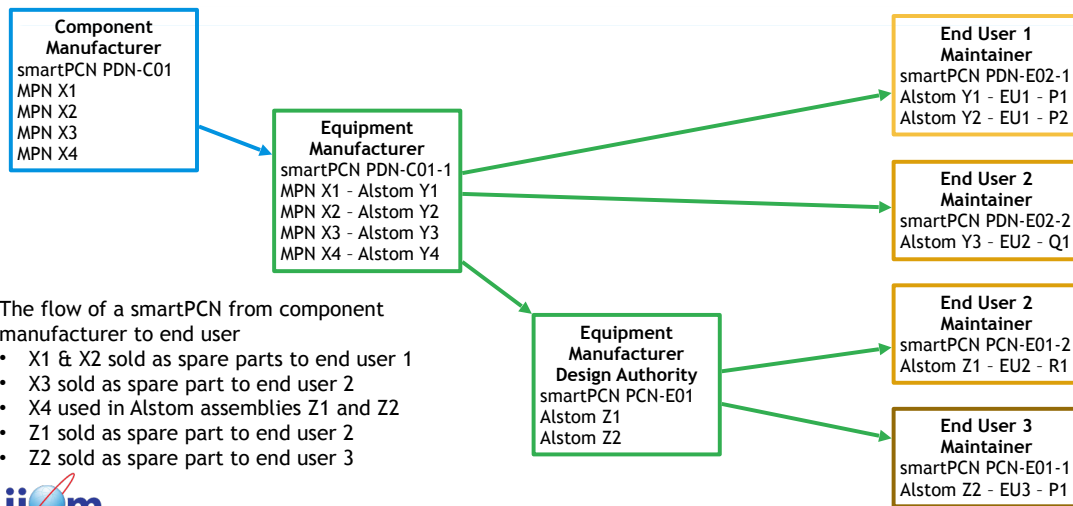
**Component Manufacturer**
smartPCN PDN-C01
MPN X1
MPN X2
MPN X3
MPN X4

**Equipment Manufacturer**
smartPCN PDN-C01-1
MPN X1 – Alstom Y1
MPN X2 – Alstom Y2
MPN X3 – Alstom Y3
MPN X4 – Alstom Y4

**End User 1 Maintainer**
smartPCN PDN-E02-1
Alstom Y1 – EU1 – P1
Alstom Y2 – EU1 – P2

**End User 2 Maintainer**
smartPCN PDN-E02-2
Alstom Y3 – EU2 – Q1

**Equipment Manufacturer Design Authority**
smartPCN PCN-E01
Alstom Z1
Alstom Z2

**End User 2 Maintainer**
smartPCN PCN-E01-2
Alstom Z1 – EU2 – R1

**End User 3 Maintainer**
smartPCN PCN-E01-1
Alstom Z2 – EU3 – P1

The flow of a smartPCN from component manufacturer to end user
• X1 & X2 sold as spare parts to end user 1
• X3 sold as spare part to end user 2
• X4 used in Alstom assemblies Z1 and Z2
• Z1 sold as spare part to end user 2
• Z2 sold as spare part to end user 3

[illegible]